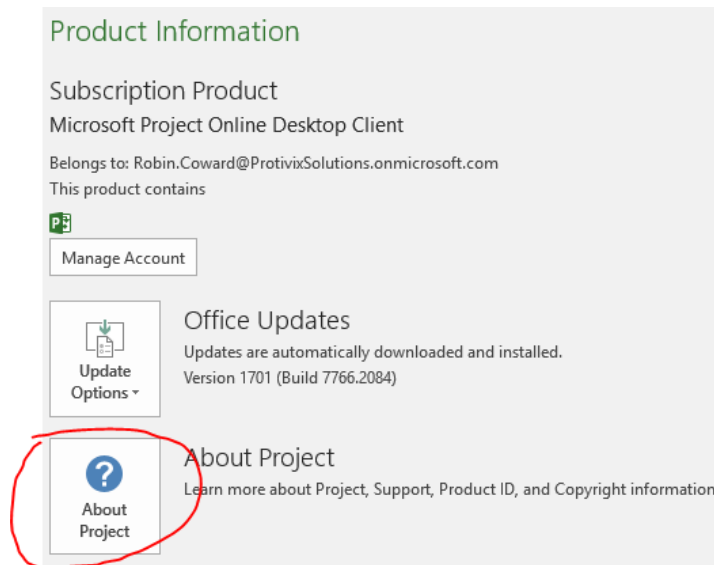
Product Information

Subscription Product

Microsoft Project Online Desktop Client

Belongs to: Robin.Coward@ProtivixSolutions.onmicrosoft.com

This product contains

Manage Account

Update Options

Office Updates

Updates are automatically downloaded and installed.

Version 1701 (Build 7766.2084)

About Project

About Project

Learn more about Project, Support, Product ID, and Copyright information